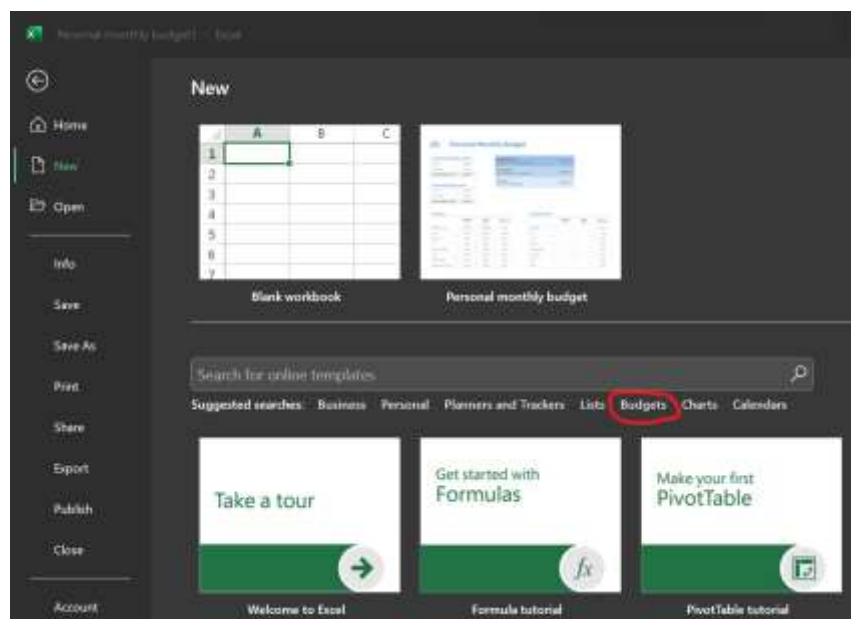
Personal monthly budget1 - Excel

Home
New
Open
Info
Save
Save As
Print
Share
Export
Publish
Close
Account

New

| | A | B | C |
|---|---|---|---|
| 1 | | | |
| 2 | | | |
| 3 | | | |
| 4 | | | |
| 5 | | | |
| 6 | | | |
| 7 | | | |

Blank workbook

Personal Monthly Budget

Personal monthly budget

Search for online templates

Suggested searches: Business Personal Planners and Trackers Lists Budgets Charts Calendars

Take a tour
Welcome to Excel

Get started with Formulas
$fx$
Formula tutorial

Make your first PivotTable
PivotTable tutorial